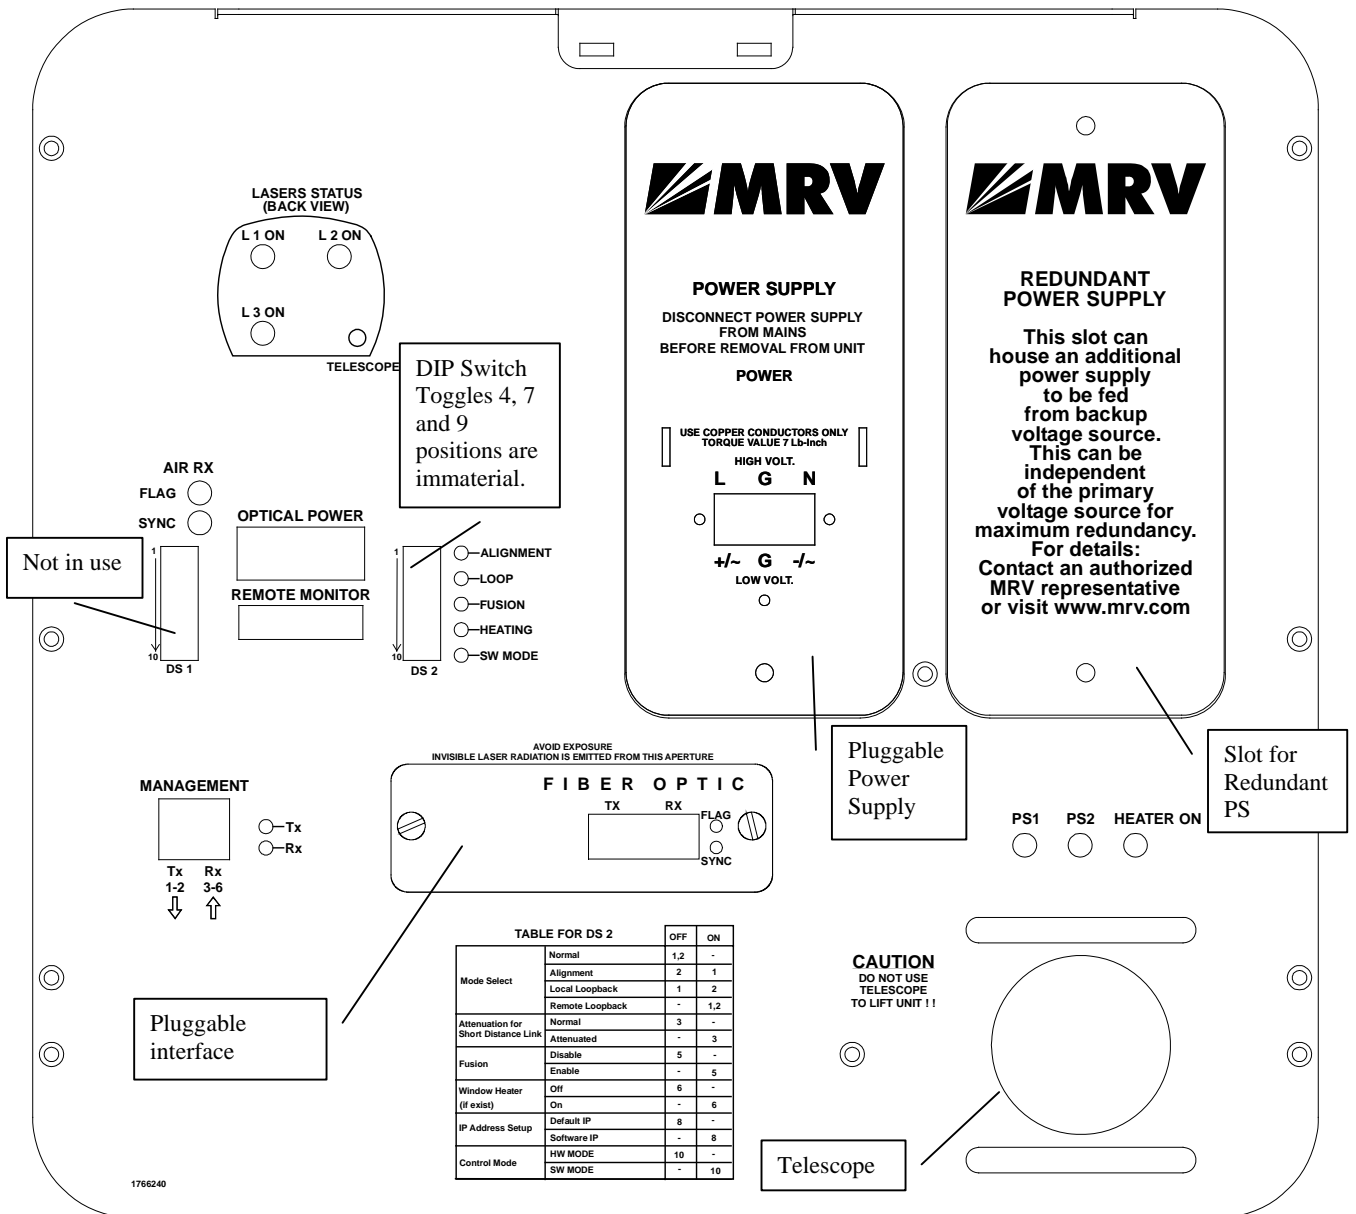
LASERS STATUS
(BACK VIEW)
L 1 ON
L 2 ON
L 3 ON
TELESCOPE

DIP Switch Toggles 4, 7 and 9 positions are immaterial.

AIR RX
FLAG
SYNC
OPTICAL POWER
REMOTE MONITOR
Not in use
1
10
DS 1
1
10
DS 2
ALIGNMENT
LOOP
FUSION
HEATING
SW MODE

MRV
POWER SUPPLY
DISCONNECT POWER SUPPLY FROM MAINS BEFORE REMOVAL FROM UNIT
POWER
USE COPPER CONDUCTORS ONLY
TORQUE VALUE 7 Lb-Inch
HIGH VOLT.
L G N
+/~ G -/~
LOW VOLT.

MRV
REDUNDANT POWER SUPPLY
This slot can house an additional power supply to be fed from backup voltage source. This can be independent of the primary voltage source for maximum redundancy. For details: Contact an authorized MRV representative or visit www.mrv.com

Pluggable Power Supply
Slot for Redundant PS

AVOID EXPOSURE
INVISIBLE LASER RADIATION IS EMITTED FROM THIS APERTURE
MANAGEMENT
Tx
Rx
Tx 1-2
Rx 3-6
FIBER OPTIC
TX RX
FLAG
SYNC
PS1 PS2 HEATER ON

TABLE FOR DS 2

| | | OFF | ON |
|---|---|---|---|
| Mode Select | Normal | 1,2 | - |
| | Alignment | 2 | 1 |
| | Local Loopback | 1 | 2 |
| | Remote Loopback | - | 1,2 |
| Attenuation for Short Distance Link | Normal | 3 | - |
| | Attenuated | - | 3 |
| Fusion | Disable | 5 | - |
| | Enable | - | 5 |
| Window Heater (if exist) | Off | 6 | - |
| | On | - | 6 |
| IP Address Setup | Default IP | 8 | - |
| | Software IP | - | 8 |
| Control Mode | HW MODE | 10 | - |
| | SW MODE | - | 10 |

CAUTION
DO NOT USE TELESCOPE TO LIFT UNIT ! !

Pluggable interface
Telescope
1766240